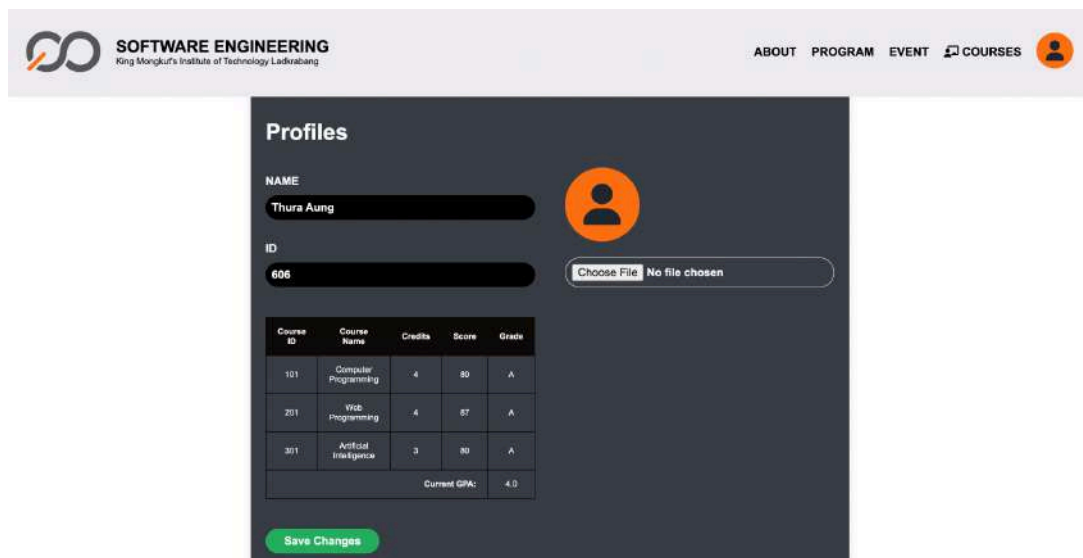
SOFTWARE ENGINEERING
King Mongkut's Institute of Technology Ladkrabang

ABOUT PROGRAM EVENT COURSES

Profiles

NAME
Thura Aung

ID
606

Choose File No file chosen

| Course ID | Course Name | Credits | Score | Grade |
|---|---|---|---|---|
| 101 | Computer Programming | 4 | 80 | A |
| 201 | Web Programming | 4 | 87 | A |
| 301 | Artificial Intelligence | 3 | 80 | A |
| | | | Current GPA: | 4.0 |

Save Changes